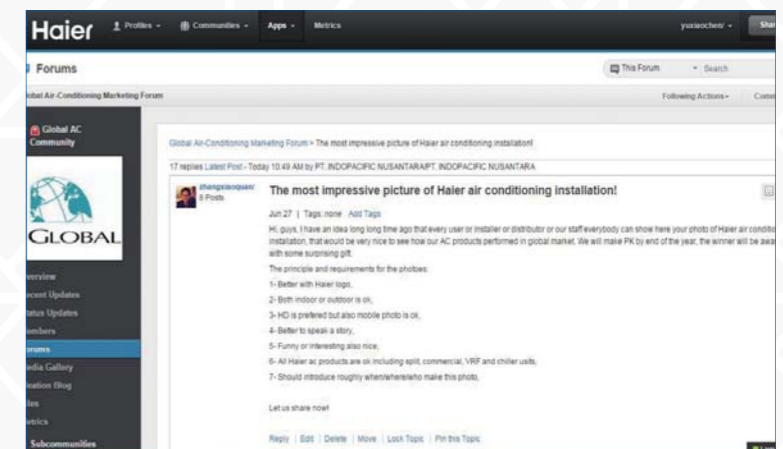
Haier Profiles Communities Apps Metrics yuxiaochen Shar

Forums

This Forum Search

obal Air-Conditioning Marketing Forum

Following Actions Comm

Global AC Community

GLOBAL

verview
ecent Updates
atus Updates
embers
orums
edia Gallery
eation Blog
les
etrics
Subcommunities

Global Air-Conditioning Marketing Forum > The most impressive picture of Haier air conditioning installation!

17 replies Latest Post - Today 10:49 AM by PT. INDOPACIFIC NUSANTARAPT. INDOPACIFIC NUSANTARA

zhangxiaoquan 8 Posts

The most impressive picture of Haier air conditioning installation!

Jun 27 | Tags: none Add Tags

Hi, guys, I have an idea long long time ago that every user or installer or distributor or our staff everybody can show here your photo of Haier air conditio installation, that would be very nice to see how our AC products performed in global market. We will make PK by end of the year, the winner will be awa with some surprising gift.

The principle and requirements for the photoes:

1- Better with Haier logo,

2- Both indoor or outdoor is ok,

3- HD is prefered but also mobile photo is ok,

4- Better to speak a story,

5- Funny or interesting also nice,

6- All Haier ac products are ok including split, commercial, VRF and chiller units,

7- Should introduce roughly when/where/who make this photo,

Let us share now!

Reply | Edit | Delete | Move | Lock Topic | Pin this Topic